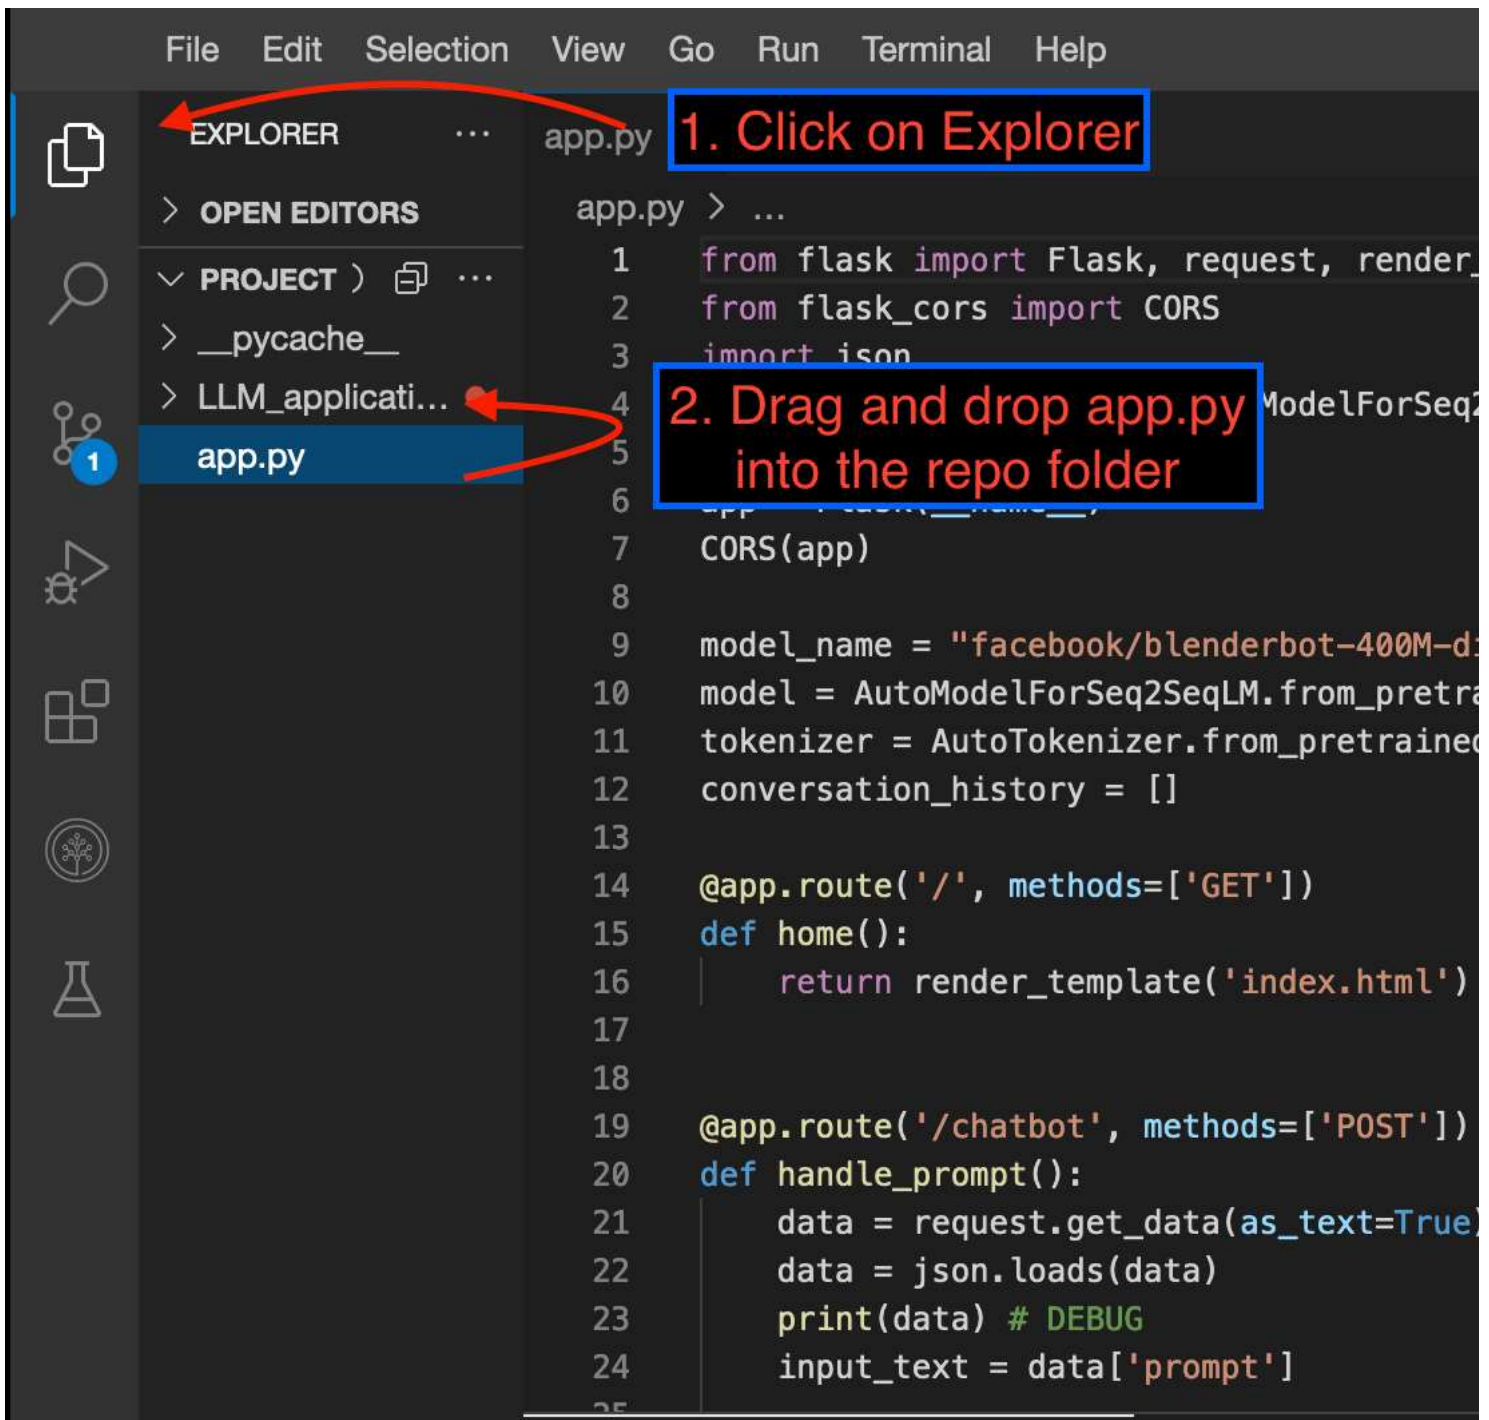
File Edit Selection View Go Run Terminal Help

EXPLORER ···

> OPEN EDITORS

∨ PROJECT ··· 
> __pycache__
> LLM_applicati...
app.py

app.py
1. Click on Explorer

app.py > ...
1 from flask import Flask, request, render_
2 from flask_cors import CORS
3 import json
4 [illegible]ModelForSeq
5
6 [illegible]
7 CORS(app)
8
9 model_name = "facebook/blenderbot-400M-d
10 model = AutoModelForSeq2SeqLM.from_pretra
11 tokenizer = AutoTokenizer.from_pretrained
12 conversation_history = []
13
14 @app.route('/', methods=['GET'])
15 def home():
16     return render_template('index.html')
17
18
19 @app.route('/chatbot', methods=['POST'])
20 def handle_prompt():
21     data = request.get_data(as_text=True
22     data = json.loads(data)
23     print(data) # DEBUG
24     input_text = data['prompt']

2. Drag and drop app.py into the repo folder